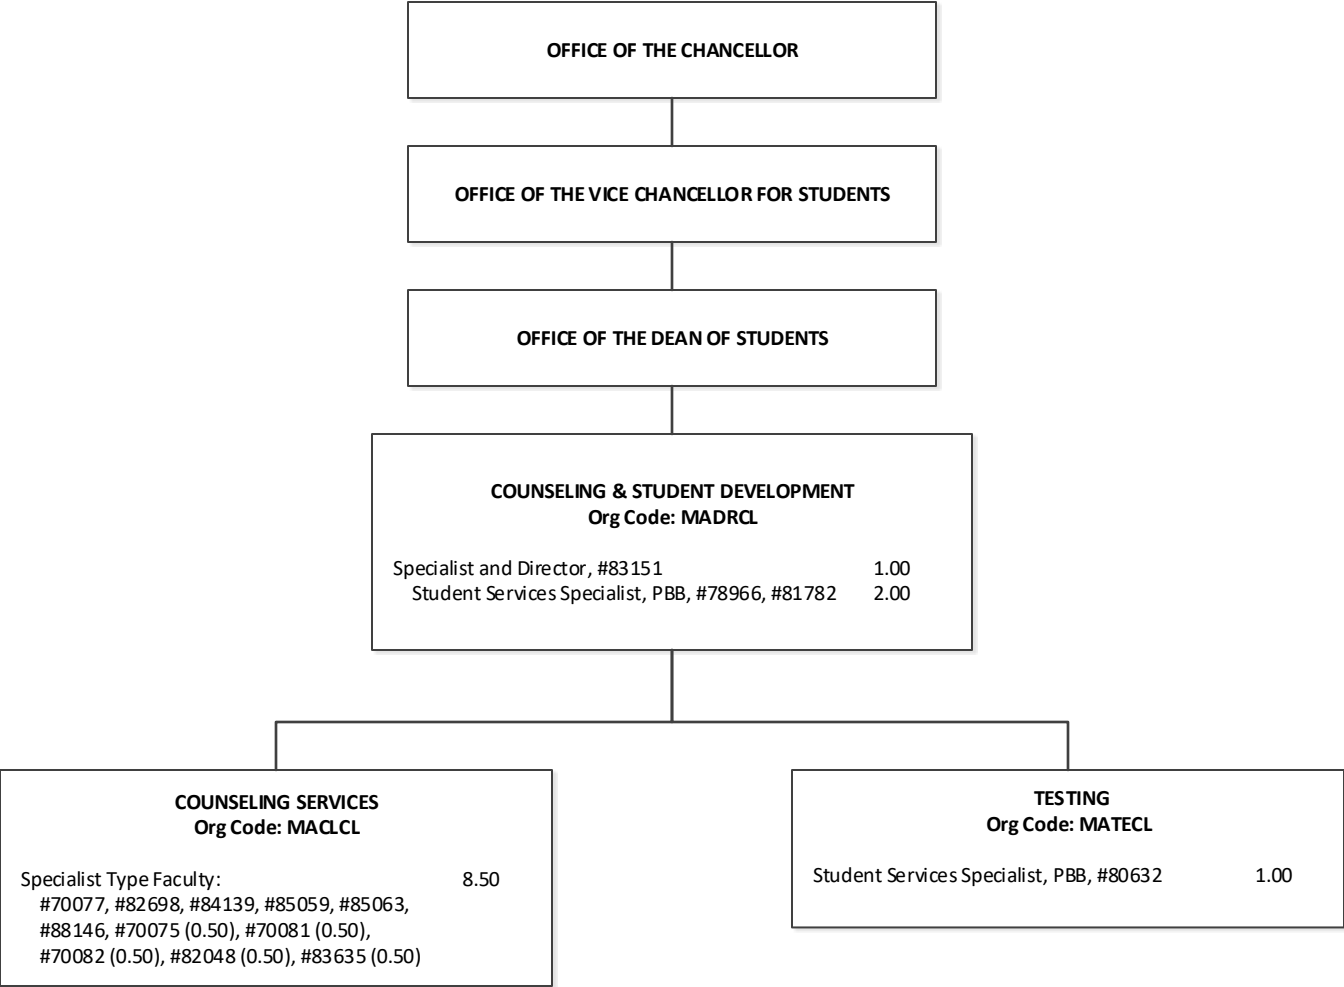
OFFICE OF THE CHANCELLOR

OFFICE OF THE VICE CHANCELLOR FOR STUDENTS

OFFICE OF THE DEAN OF STUDENTS

COUNSELING & STUDENT DEVELOPMENT
Org Code: MADRCL

Specialist and Director, #83151 1.00
Student Services Specialist, PBB, #78966, #81782 2.00

COUNSELING SERVICES
Org Code: MACLCL

Specialist Type Faculty: 8.50
#70077, #82698, #84139, #85059, #85063, #88146, #70075 (0.50), #70081 (0.50), #70082 (0.50), #82048 (0.50), #83635 (0.50)

TESTING
Org Code: MATECL

Student Services Specialist, PBB, #80632 1.00